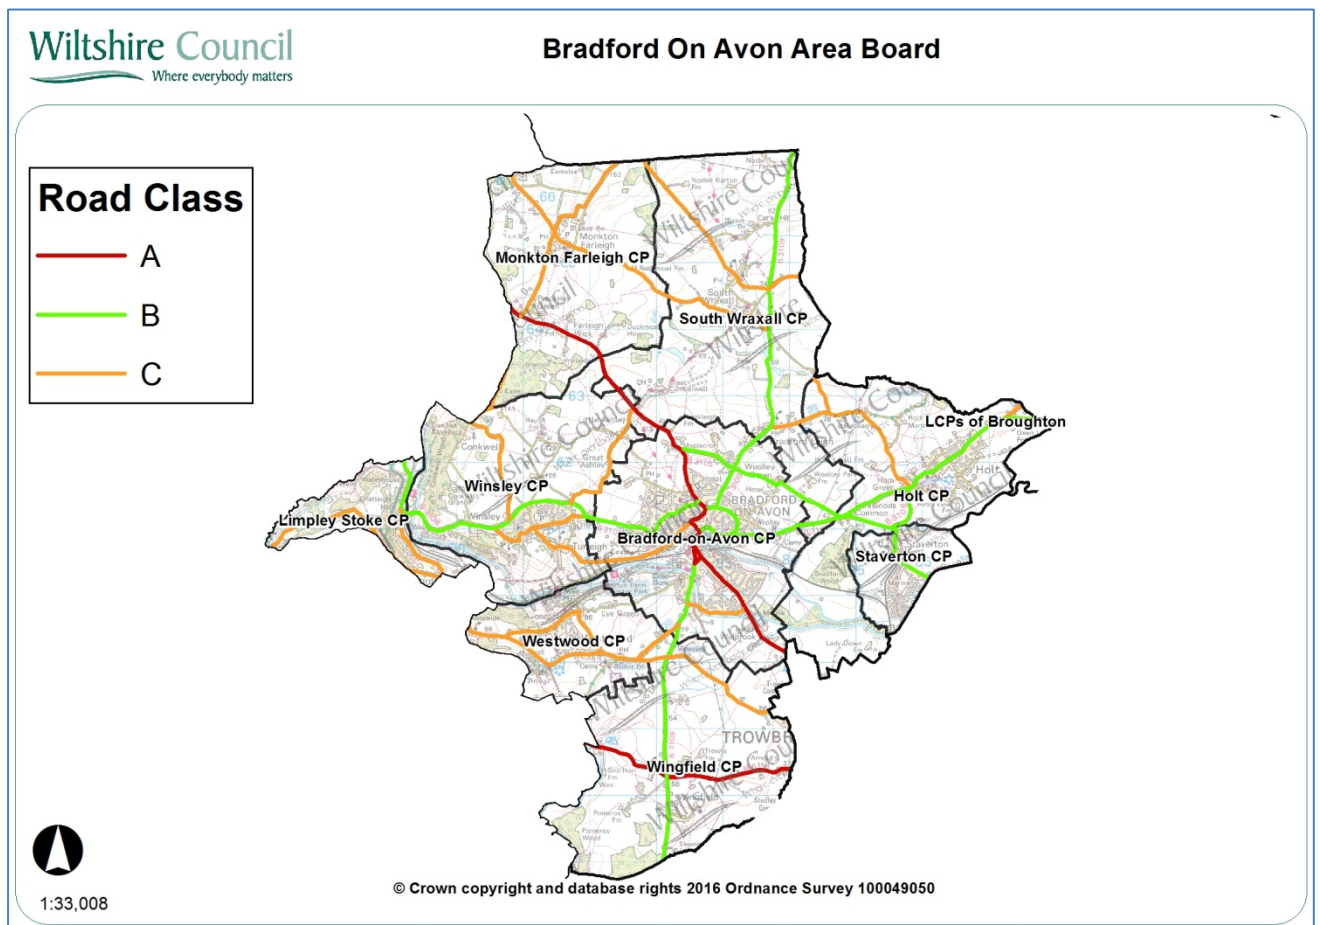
Wiltshire Council
Where everybody matters

Bradford On Avon Area Board

Road Class
A
B
C

Monkton Farleigh CP
South Wraxall CP
LCPs of Broughton
Winsley CP
Holt CP
Limpley Stoke CP
Bradford-on-Avon CP
Staverton CP
Westwood CP
Wingfield CP
BRADFORD ON AVON
TROWB

1:33,008

© Crown copyright and database rights 2016 Ordnance Survey 100049050